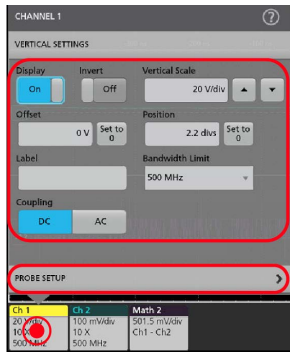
CHANNEL 1

VERTICAL SETTINGS

Display
On

Invert
Off

Vertical Scale
20 V/div

Offset
0 V
Set to 0

Position
2.2 divs
Set to 0

Label

Bandwidth Limit
500 MHz

Coupling
DC
AC

PROBE SETUP

Ch 1
20 V/div
10
500 MHz

Ch 2
100 mV/div
10 X
500 MHz

Math 2
501.5 mV/div
Ch1 - Ch2